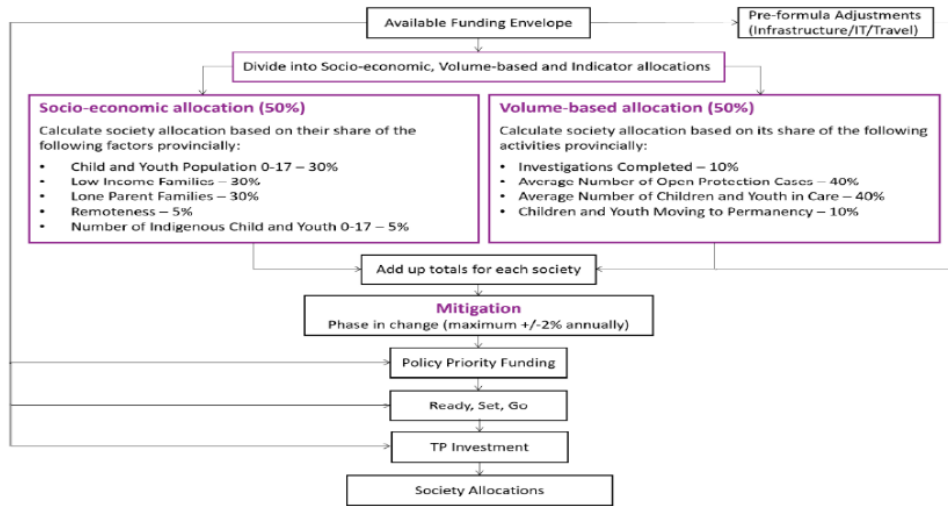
Available Funding Envelope

Pre-formula Adjustments (Infrastructure/IT/Travel)

Divide into Socio-economic, Volume-based and Indicator allocations

Socio-economic allocation (50%)

Calculate society allocation based on their share of the following factors provincially:

- Child and Youth Population 0-17 – 30%
- Low Income Families – 30%
- Lone Parent Families – 30%
- Remoteness – 5%
- Number of Indigenous Child and Youth 0-17 – 5%

Volume-based allocation (50%)

Calculate society allocation based on its share of the following activities provincially:

- Investigations Completed – 10%
- Average Number of Open Protection Cases – 40%
- Average Number of Children and Youth in Care – 40%
- Children and Youth Moving to Permanency – 10%

Add up totals for each society

Mitigation
Phase in change (maximum +/-2% annually)

Policy Priority Funding

Ready, Set, Go

TP Investment

Society Allocations